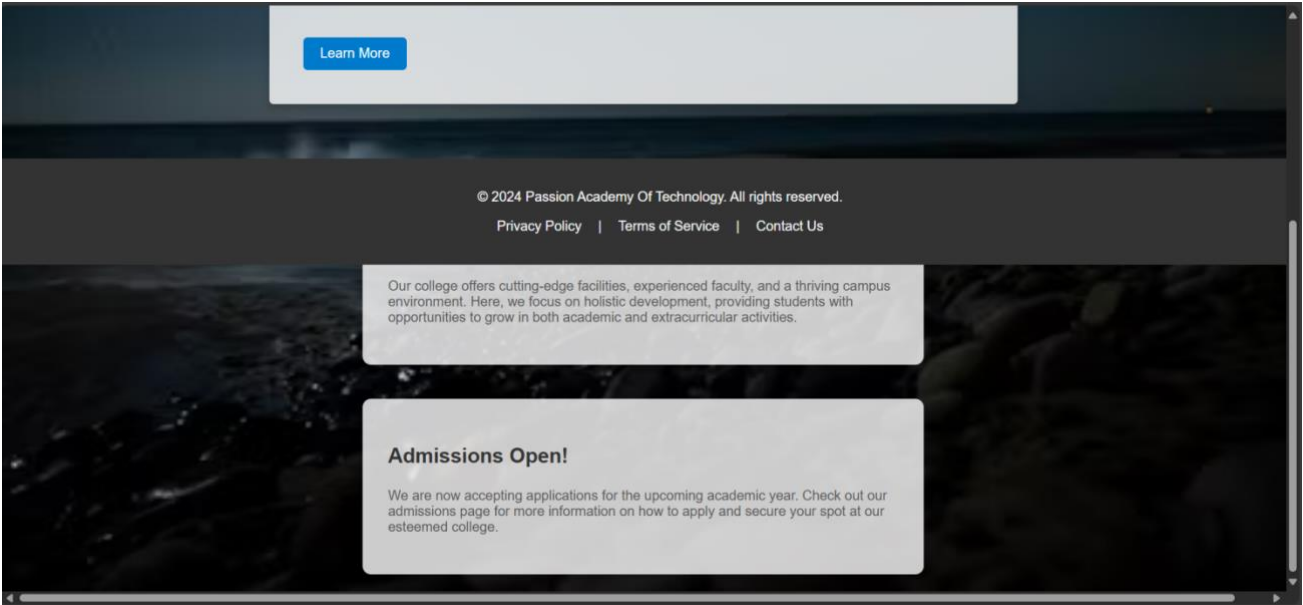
Learn More

© 2024 Passion Academy Of Technology. All rights reserved.

Privacy Policy | Terms of Service | Contact Us

Our college offers cutting-edge facilities, experienced faculty, and a thriving campus environment. Here, we focus on holistic development, providing students with opportunities to grow in both academic and extracurricular activities.

Admissions Open!

We are now accepting applications for the upcoming academic year. Check out our admissions page for more information on how to apply and secure your spot at our esteemed college.